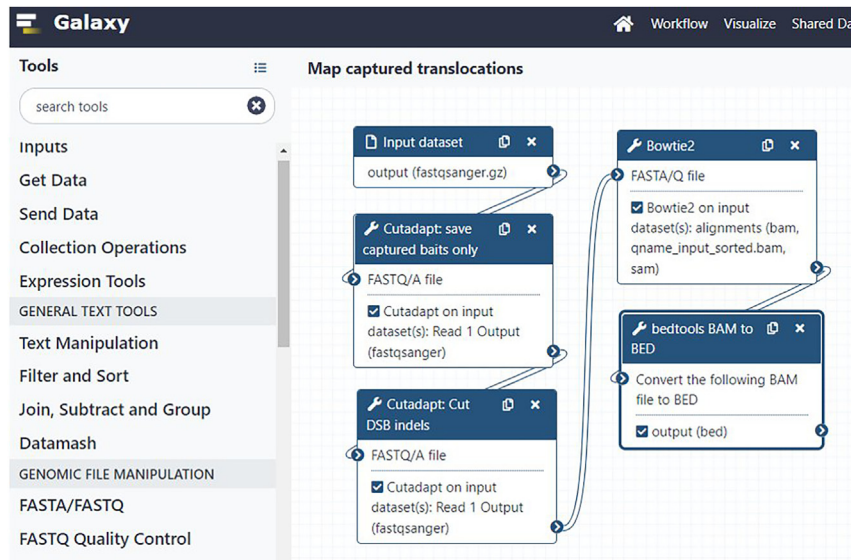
Galaxy

Workflow Visualize Shared Da

Tools

search tools

Inputs
Get Data
Send Data
Collection Operations
Expression Tools
GENERAL TEXT TOOLS
Text Manipulation
Filter and Sort
Join, Subtract and Group
Datamash
GENOMIC FILE MANIPULATION
FASTA/FASTQ
FASTQ Quality Control

Map captured translocations

Input dataset
output (fastqsanger.gz)

Cutadapt: save captured baits only
FASTQ/A file
Cutadapt on input dataset(s): Read 1 Output (fastqsanger)

Cutadapt: Cut DSB indels
FASTQ/A file
Cutadapt on input dataset(s): Read 1 Output (fastqsanger)

Bowtie2
FASTA/Q file
Bowtie2 on input dataset(s): alignments (bam, qname_input_sorted.bam, sam)

bedtools BAM to BED
Convert the following BAM file to BED
output (bed)